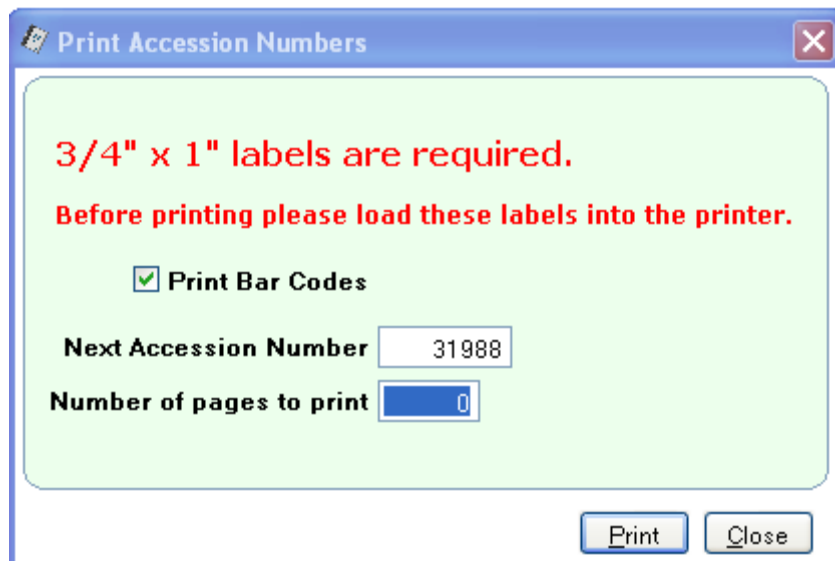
Print Accession Numbers

3/4" x 1" labels are required.

Before printing please load these labels into the printer.

Print Bar Codes

Next Accession Number 31988

Number of pages to print 0

Print Close